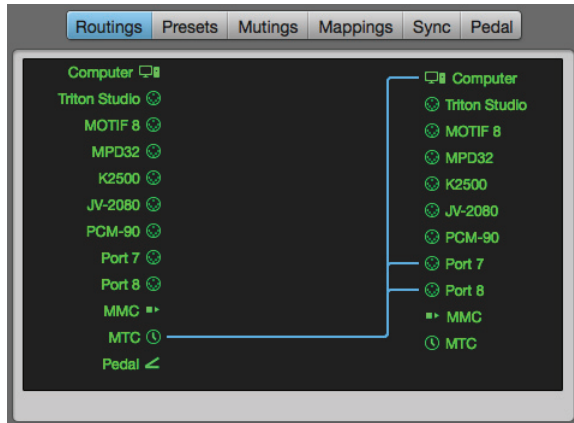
Routings Presets Mutings Mappings Sync Pedal

Computer
Triton Studio
MOTIF 8
MPD32
K2500
JV-2080
PCM-90
Port 7
Port 8
MMC
MTC
Pedal

Computer
Triton Studio
MOTIF 8
MPD32
K2500
JV-2080
PCM-90
Port 7
Port 8
MMC
MTC